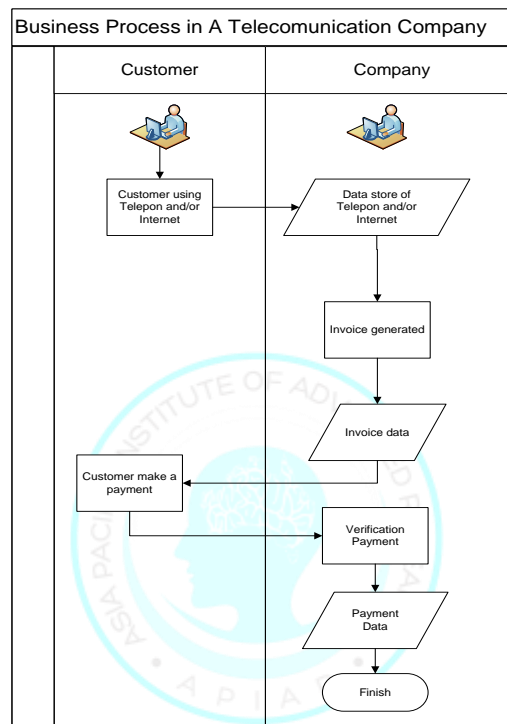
Business Process in A Telecomunication Company

Customer

Company

Customer using Telepon and/or Internet

Data store of Telepon and/or Internet

Invoice generated

Invoice data

Customer make a payment

Verification Payment

Payment Data

Finish

ASIA PACIFIC INSTITUTE OF ADVANCED RESEARCH

APIAR